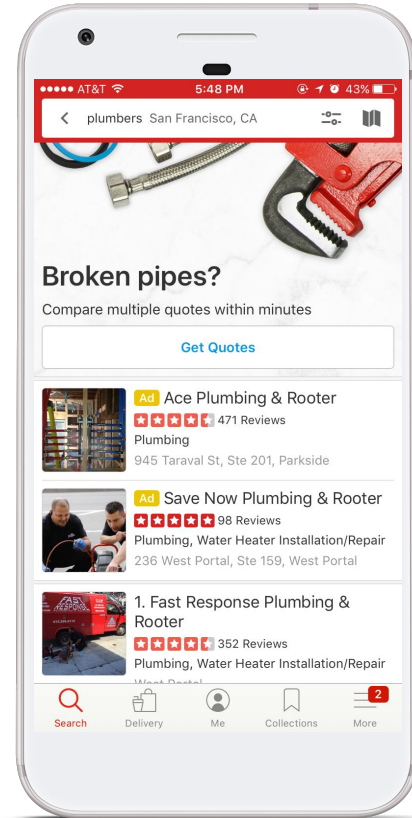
●●●●● AT&T 5:48 PM 43%

plumbers San Francisco, CA

Broken pipes?

Compare multiple quotes within minutes

Get Quotes

Ad Ace Plumbing & Rooter
471 Reviews
Plumbing
945 Taraval St, Ste 201, Parkside

Ad Save Now Plumbing & Rooter
98 Reviews
Plumbing, Water Heater Installation/Repair
236 West Portal, Ste 159, West Portal

1. Fast Response Plumbing & Rooter
352 Reviews
Plumbing, Water Heater Installation/Repair
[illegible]

Search Delivery Me Collections 2 More